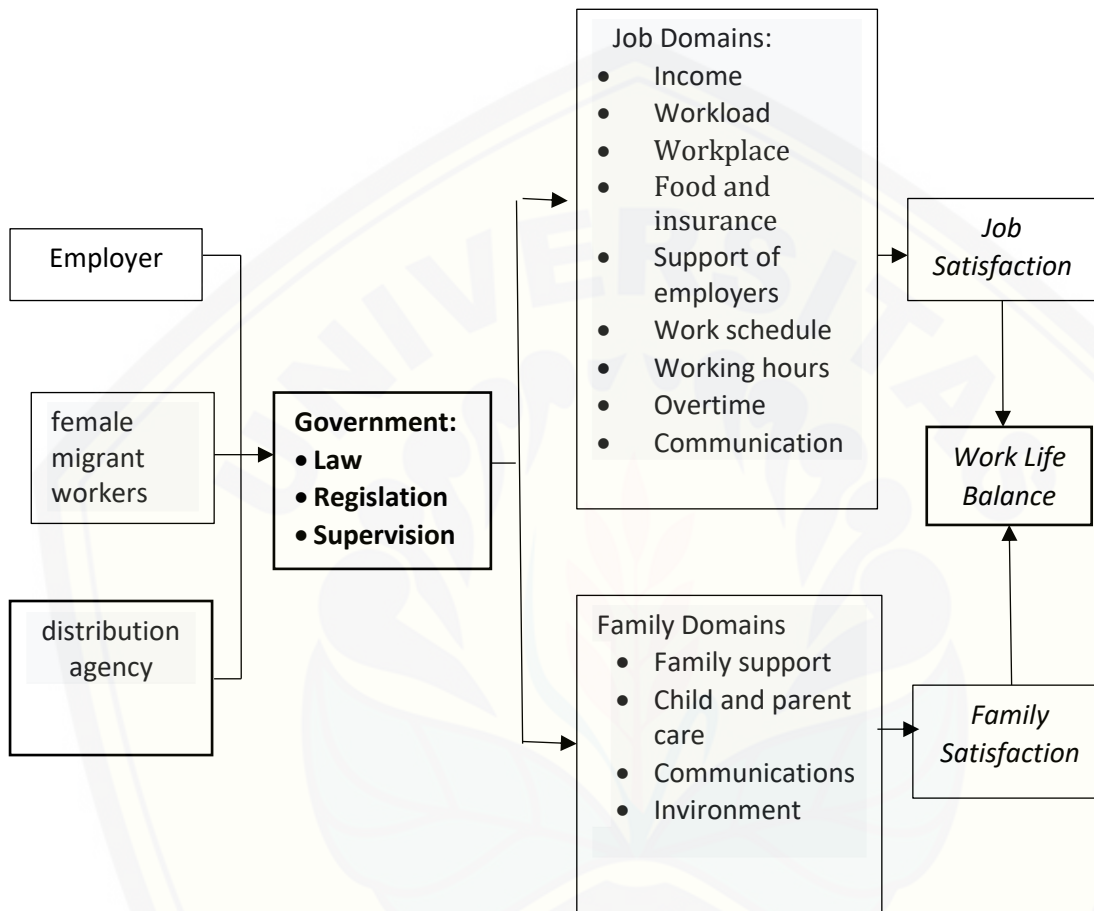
Employer

female migrant workers

distribution agency

Government:
- Law
- Regislation
- Supervision

Job Domains:
- Income
- Workload
- Workplace
- Food and insurance
- Support of employers
- Work schedule
- Working hours
- Overtime
- Communication

Family Domains
- Family support
- Child and parent care
- Communications
- Invironment

*Job Satisfaction*

*Work Life Balance*

*Family Satisfaction*